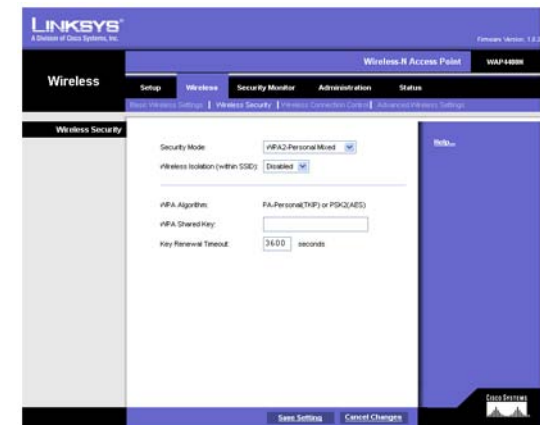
LINKSYS®
A Division of Cisco Systems, Inc.

Firmware Version: 1.0.2

Wireless-N Access Point | WAP4400N

Wireless

Setup | Wireless | Security Monitor | Administration | Status

Basic Wireless Settings | Wireless Security | Wireless Connection Control | Advanced Wireless Settings

Wireless Security

Security Mode: WPA2-Personal Mixed

Wireless Isolation (within SSID): Disabled

WPA Algorithm: PA-Personal(TKIP) or PSK2(AES)

WPA Shared Key:

Key Renewal Timeout: 3600 seconds

Help...

Save Setting | Cancel Changes

CISCO SYSTEMS